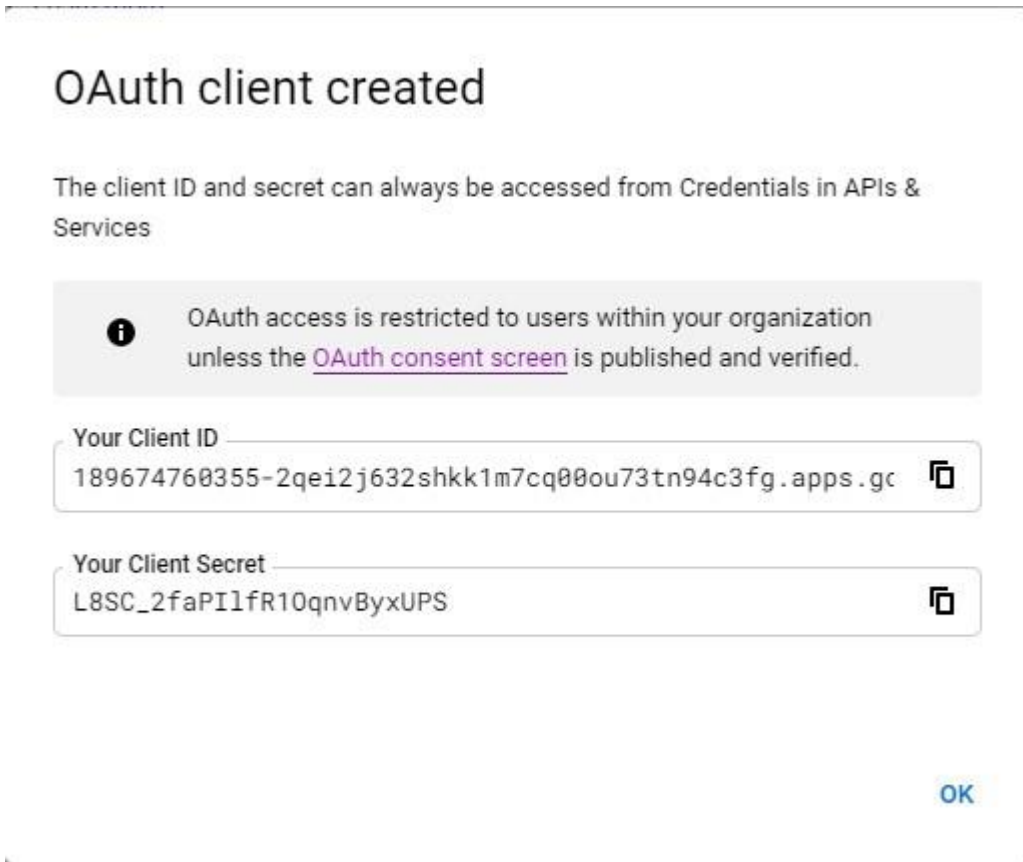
OAuth client created

The client ID and secret can always be accessed from Credentials in APIs & Services

OAuth access is restricted to users within your organization unless the OAuth consent screen is published and verified.

Your Client ID
189674760355-2qei2j632shkk1m7cq00ou73tn94c3fg.apps.gc

Your Client Secret
L8SC_2faPIlfR1OqnvByxUPS

OK